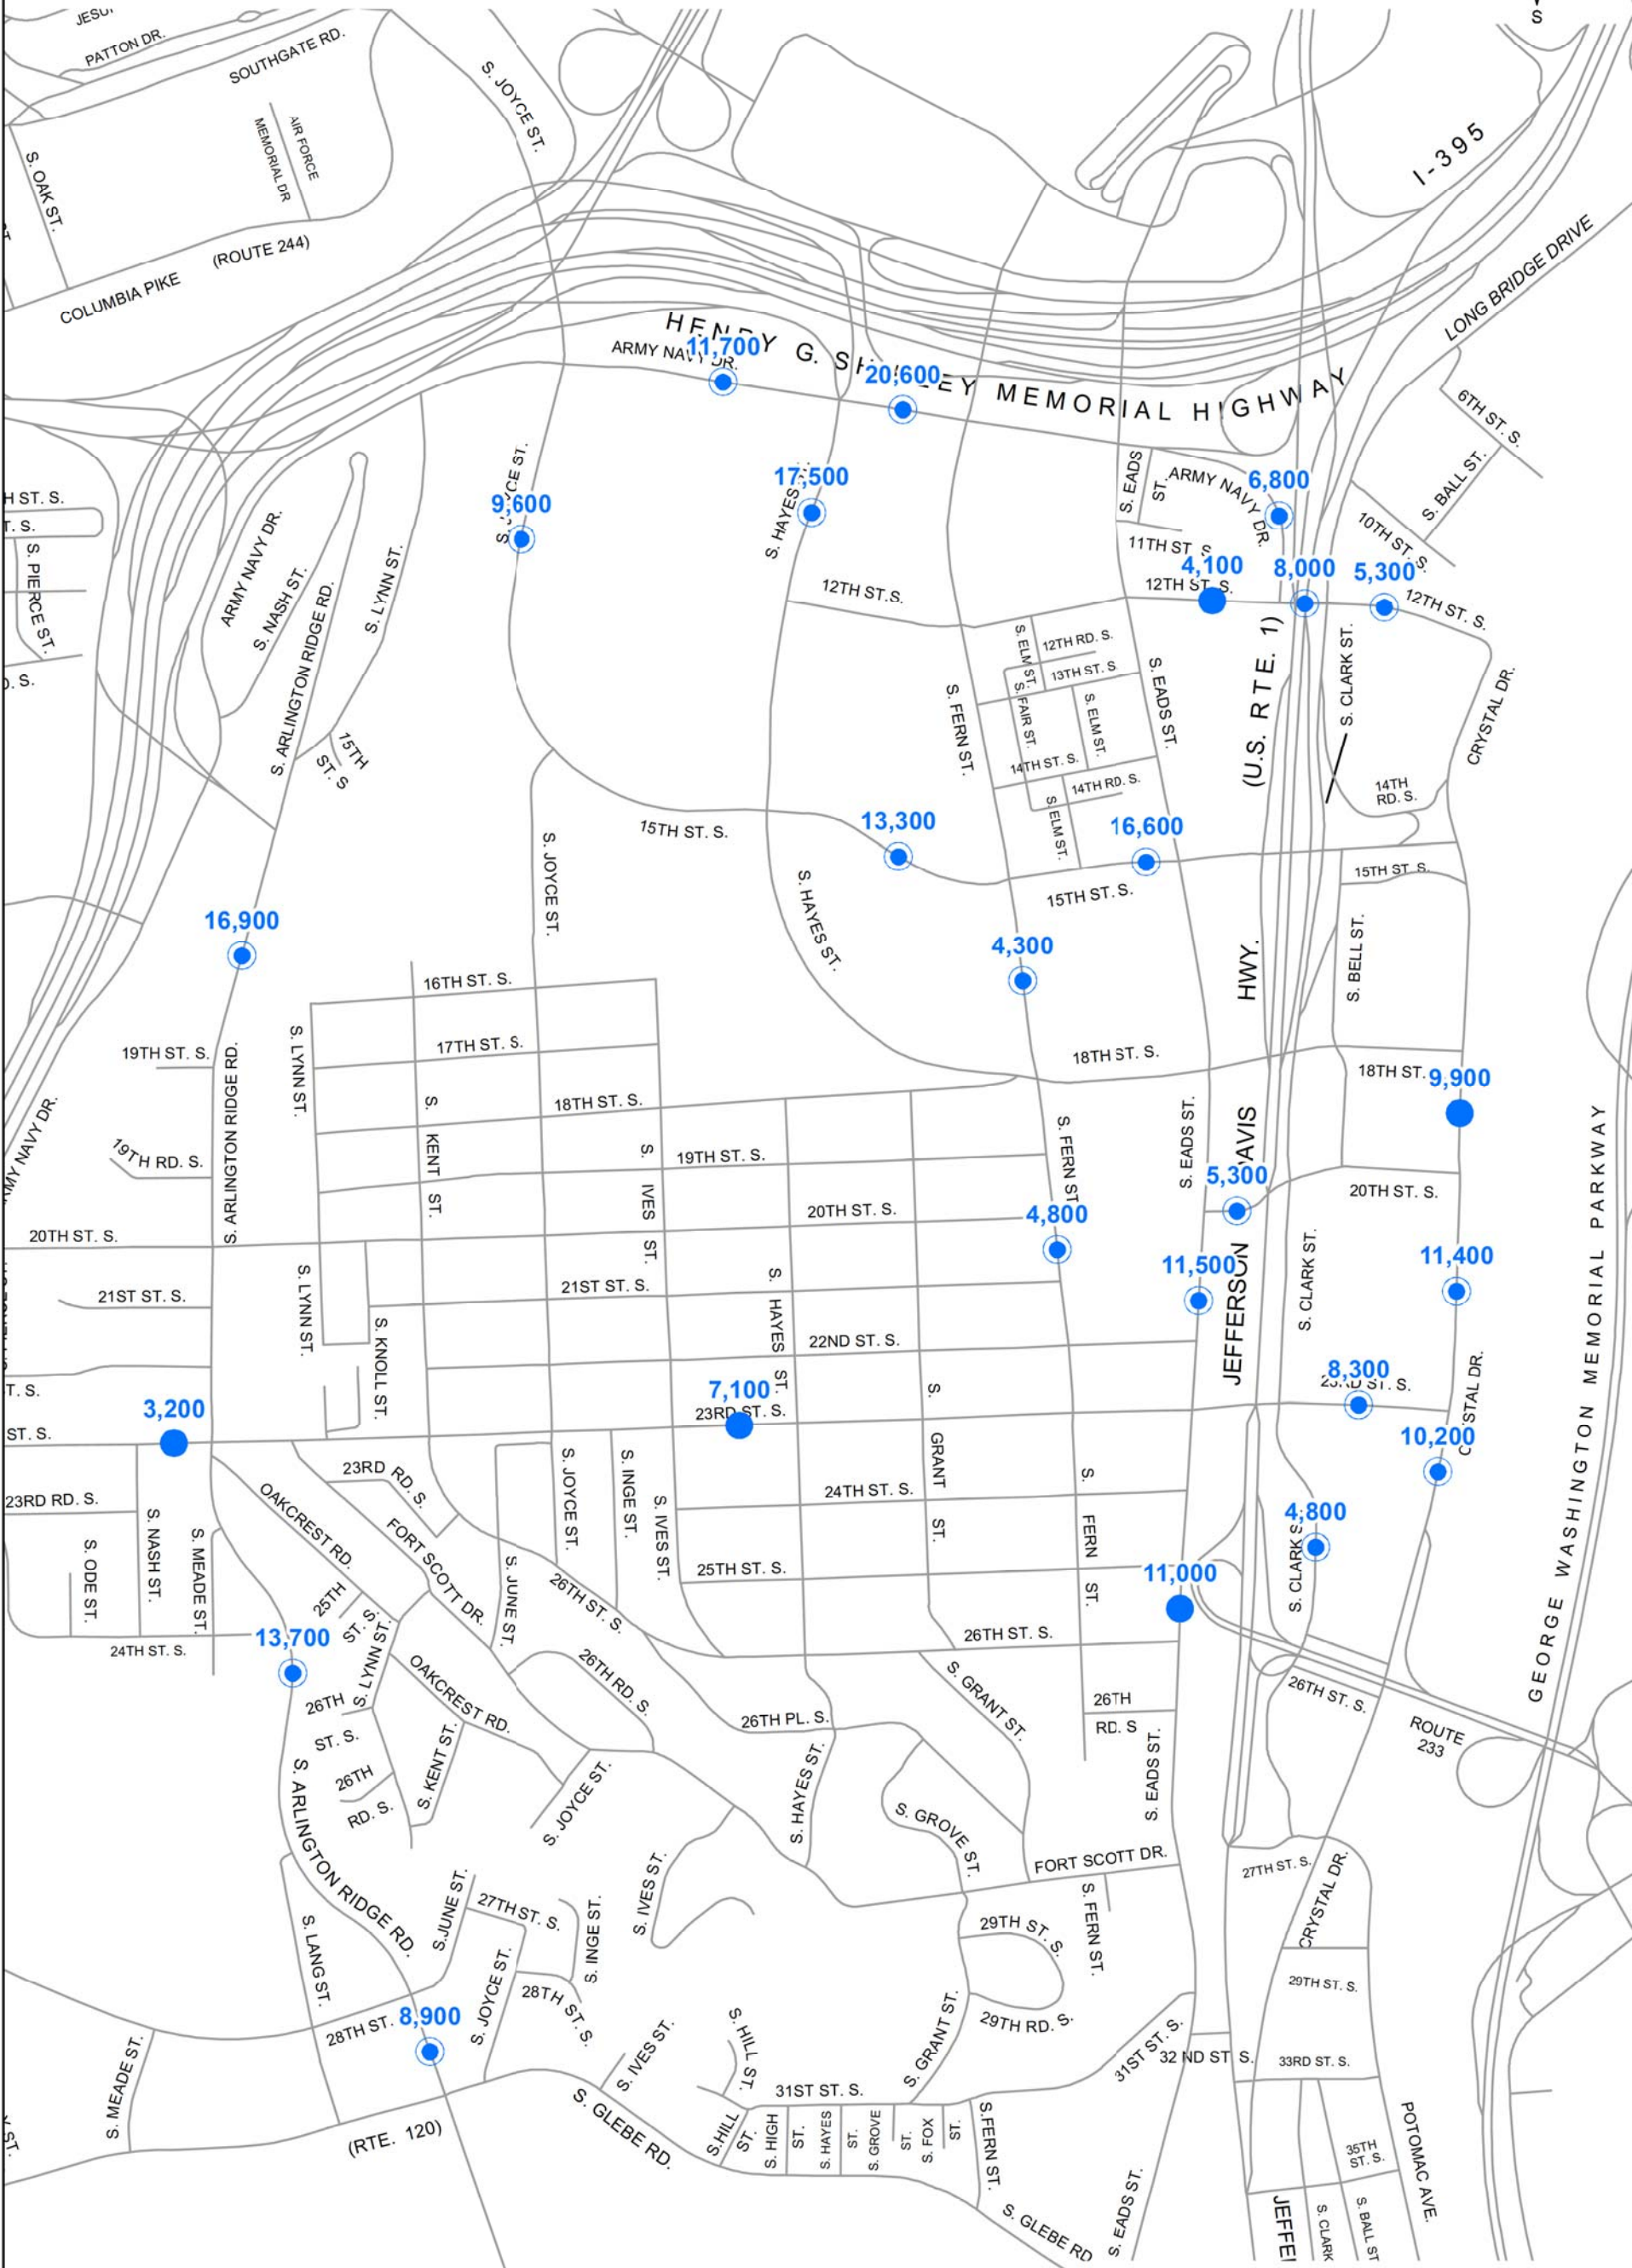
JESU
PATTON DR.
SOUTHGATE RD.
S. JOYCE ST.
AIR FORCE MEMORIAL DR
S. OAK ST.
I-395
COLUMBIA PIKE
(ROUTE 244)
LONG BRIDGE DRIVE
HENRY G. SHIRLEY MEMORIAL HIGHWAY
ARMY NAVY DR.
11,700
20,600
6TH ST. S.
S. BALL ST.
17,500
9,600
S. JOYCE ST.
S. HAYES
S. EADS ST.
ARMY NAVY DR.
6,800
10TH ST. S.
H ST. S.
T. S.
S. PIERCE ST.
ARMY NAVY DR.
S. NASH ST.
S. ARLINGTON RIDGE RD.
S. LYNN ST.
11TH ST. S.
4,100
12TH ST. S.
8,000
5,300
12TH ST. S.
12TH ST. S.
S. ELM ST.
12TH RD. S.
13TH ST. S.
S. FAIR ST.
S. ELM ST.
S. EADS ST.
S. FERN ST.
(U.S. RTE. 1)
S. CLARK ST.
CRYSTAL DR.
14TH ST. S.
14TH RD. S.
14TH RD. S.
15TH ST. S
15TH ST. S.
13,300
16,600
S. ELM ST.
S. JOYCE ST.
15TH ST. S.
15TH ST. S.
S. HAYES ST.
16,900
4,300
HWY.
S. BELL ST.
16TH ST. S.
17TH ST. S.
19TH ST. S.
S. ARLINGTON RIDGE RD.
S. LYNN ST.
18TH ST. S.
18TH ST. S.
18TH ST.
9,900
S. KENT ST.
S. IVES ST.
19TH ST. S.
S. FERN ST.
S. EADS ST.
DAVIS
19TH RD. S.
ARMY NAVY DR.
5,300
20TH ST. S.
20TH ST. S.
20TH ST. S.
4,800
GEORGE WASHINGTON MEMORIAL PARKWAY
11,500
11,400
21ST ST. S.
S. LYNN ST.
21ST ST. S.
S. HAYES ST.
S. CLARK ST.
JEFFERSON
S. KNOLL ST.
22ND ST. S.
8,300
23RD ST. S.
T. S.
7,100
S.
3,200
23RD ST. S.
CRYSTAL DR.
ST. S.
10,200
S. GRANT ST.
23RD RD. S.
23RD RD. S.
OAKCREST RD
FORT SCOTT DR.
S. JOYCE ST.
S. INGE ST.
S. IVES ST.
24TH ST. S.
S. FERN ST.
4,800
S. ODE ST.
S. NASH ST.
S. MEADE ST.
S. JUNE ST.
26TH ST. S.
25TH ST. S.
S. CLARK ST.
11,000
25TH ST. S.
24TH ST. S.
13,700
S. LYNN ST.
26TH ST. S.
26TH RD. S.
26TH ST. S.
OAKCREST RD.
S. GRANT ST.
26TH RD. S
ROUTE 233
26TH ST. S.
26TH PL. S.
S. KENT ST.
26TH RD. S.
S. ARLINGTON RIDGE RD.
S. JOYCE ST.
S. HAYES ST.
S. GROVE ST.
S. EADS ST.
FORT SCOTT DR.
27TH ST. S.
CRYSTAL DR.
S. JUNE ST.
27TH ST. S.
S. IVES ST.
S. LANG ST.
S. INGE ST.
29TH ST. S.
S. FERN ST.
S. JOYCE ST.
29TH ST. S.
28TH ST.
8,900
28TH ST. S.
S. GRANT ST.
29TH RD. S.
S. MEADE ST.
S. IVES ST.
S. HILL ST.
31ST ST. S.
32 ND ST S.
33RD ST. S.
31ST ST. S.
S. GLEBE RD.
S. HILL ST.
S. HIGH ST.
S. HAYES ST.
S. GROVE ST.
S. FOX ST.
S. FERN ST.
(RTE. 120)
POTOMAC AVE.
35TH ST. S.
S. GLEBE RD
S. EADS ST.
JEFFE
S. CLARK
S. BALL ST